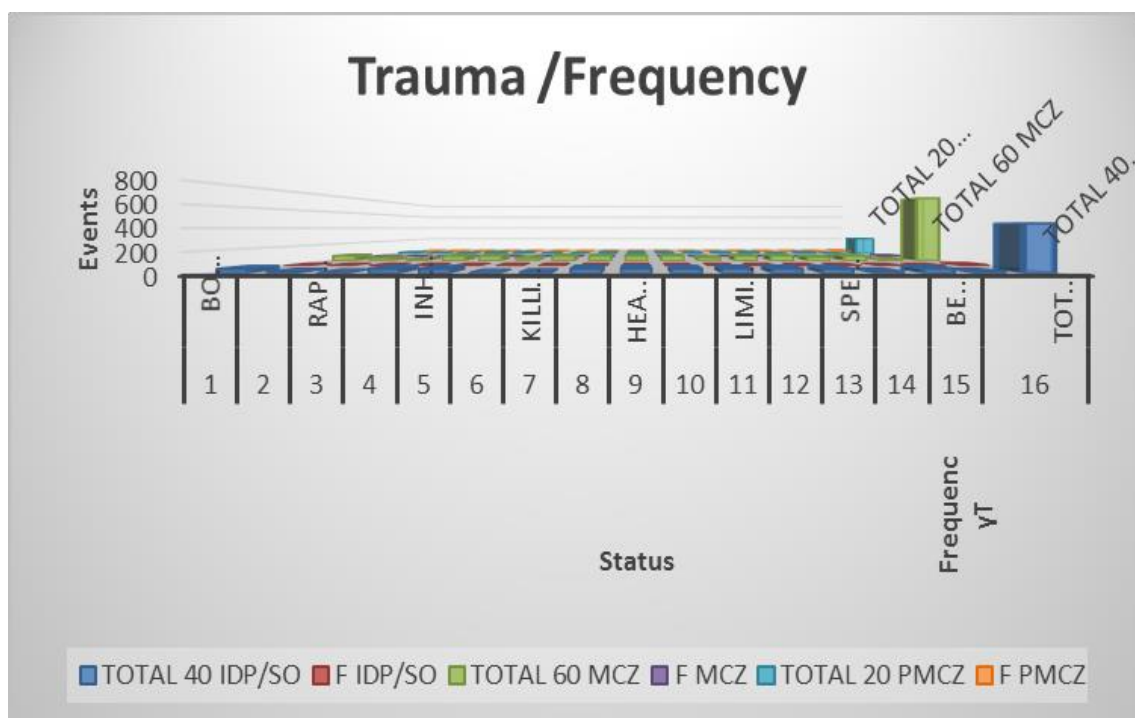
Trauma /Frequency

Events
800
600
400
200
0

TOTAL 20...
TOTAL 60 MCZ
TOTAL 40...

BO...
RAP
INH
KILLI.
HEA...
LIMI.
SPE
BE...
TOT...

1 2 3 4 5 6 7 8 9 10 11 12 13 14 15 16

Frequenc yT

Status

TOTAL 40 IDP/SO F IDP/SO TOTAL 60 MCZ F MCZ TOTAL 20 PMCZ F PMCZ